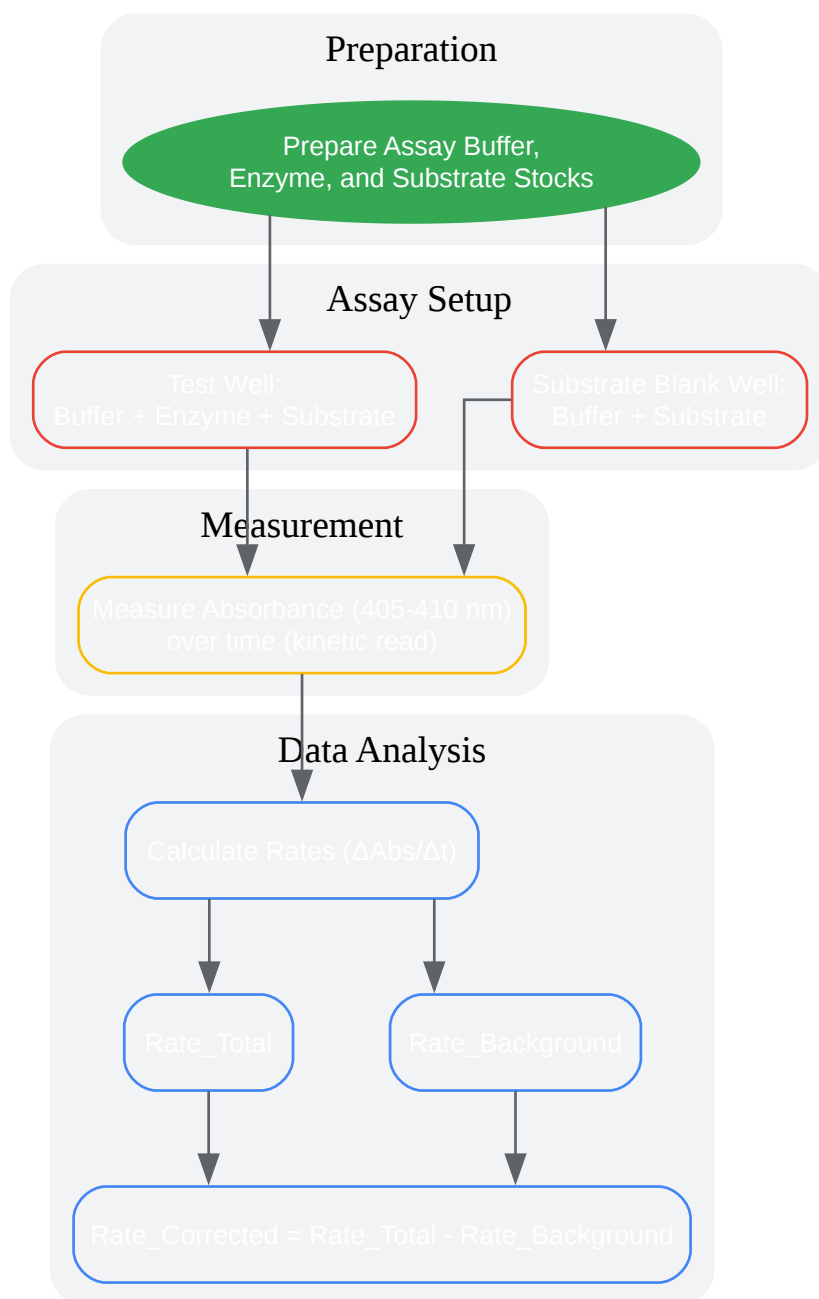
Preparation

Prepare Assay Buffer, Enzyme, and Substrate Stocks

Assay Setup

Test Well: Buffer + Enzyme + Substrate

Substrate Blank Well: Buffer + Substrate

Measurement

Measure Absorbance (405-410 nm) over time (kinetic read)

Data Analysis

Calculate Rates (ΔAbs/Δt)

Rate_Total

Rate_Background

Rate_Corrected = Rate_Total - Rate_Background